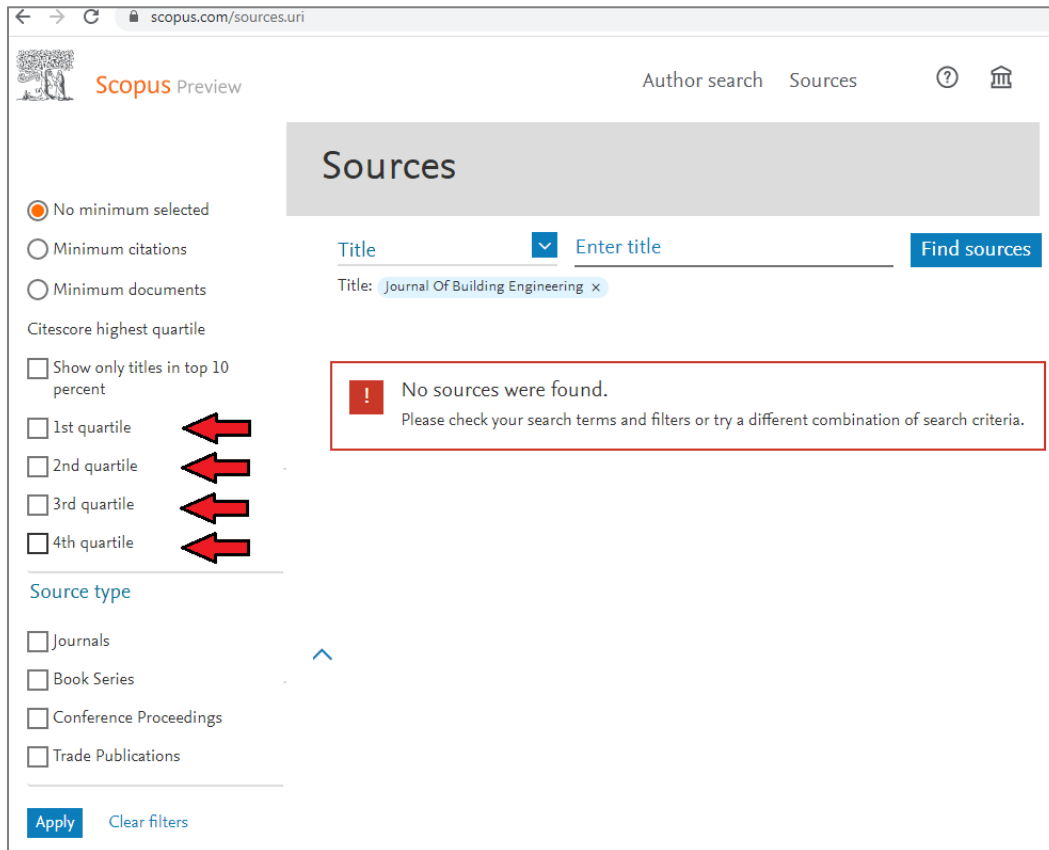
scopus.com/sources.uri

Scopus Preview

Author search Sources

Sources

No minimum selected

Minimum citations

Minimum documents

Citescore highest quartile

Show only titles in top 10 percent

1st quartile

2nd quartile

3rd quartile

4th quartile

Source type

Journals

Book Series

Conference Proceedings

Trade Publications

Apply Clear filters

Title

Enter title

Find sources

Title: Journal Of Building Engineering ×

!

No sources were found.

Please check your search terms and filters or try a different combination of search criteria.